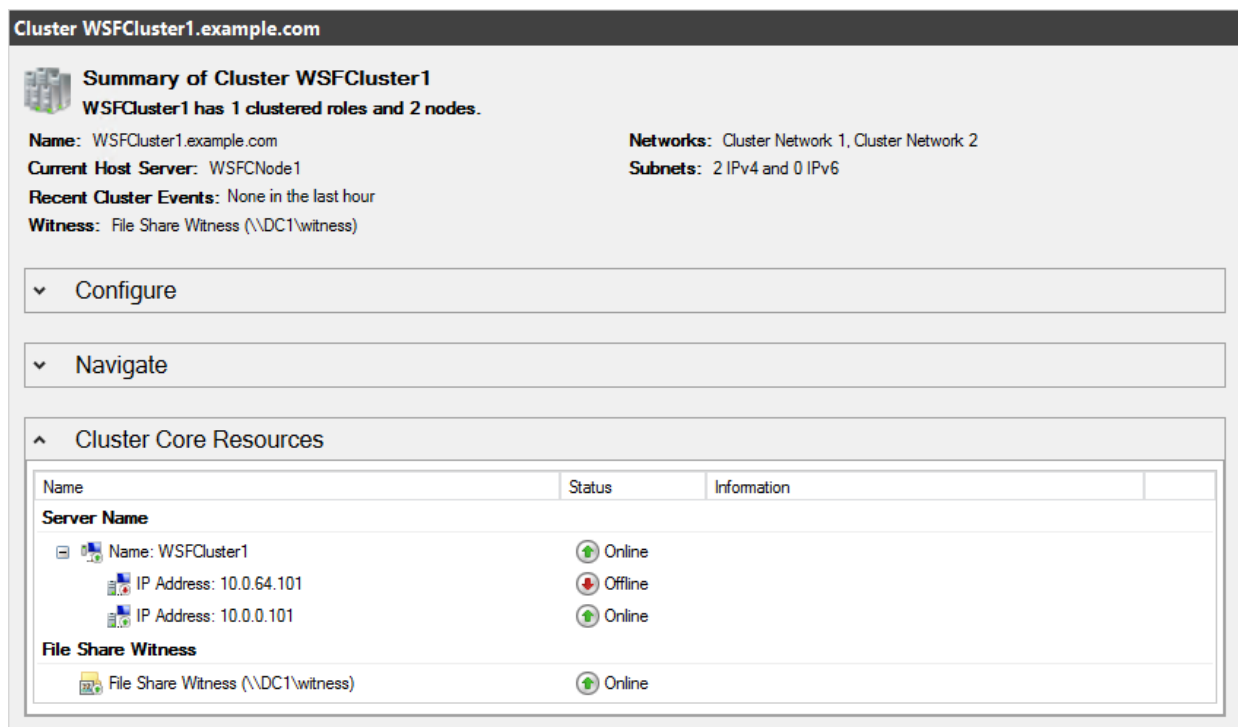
Cluster WSFCluster1.example.com

Summary of Cluster WSFCluster1

WSFCluster1 has 1 clustered roles and 2 nodes.

Name: WSFCluster1.example.com

Current Host Server: WSFCNode1

Recent Cluster Events: None in the last hour

Witness: File Share Witness (\\DC1\witness)

Networks: Cluster Network 1, Cluster Network 2

Subnets: 2 IPv4 and 0 IPv6

Configure

Navigate

Cluster Core Resources

| Name | Status | Information |
|---|---|---|
| Server Name | | |
| Name: WSFCluster1 | Online | |
| IP Address: 10.0.64.101 | Offline | |
| IP Address: 10.0.0.101 | Online | |
| File Share Witness | | |
| File Share Witness (\\DC1\witness) | Online | |